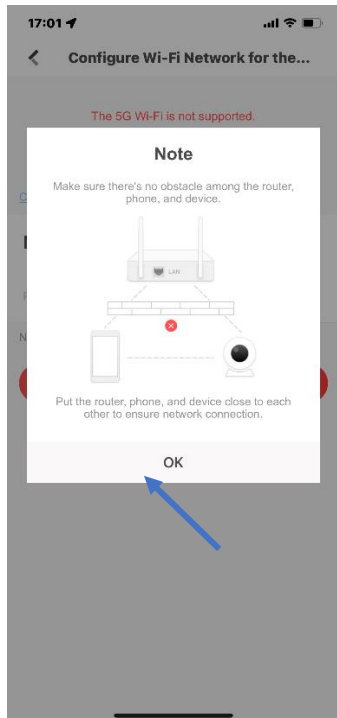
17:01

Configure Wi-Fi Network for the...

The 5G Wi-Fi is not supported.

Note

Make sure there's no obstacle among the router, phone, and device.

LAN

Put the router, phone, and device close to each other to ensure network connection.

OK